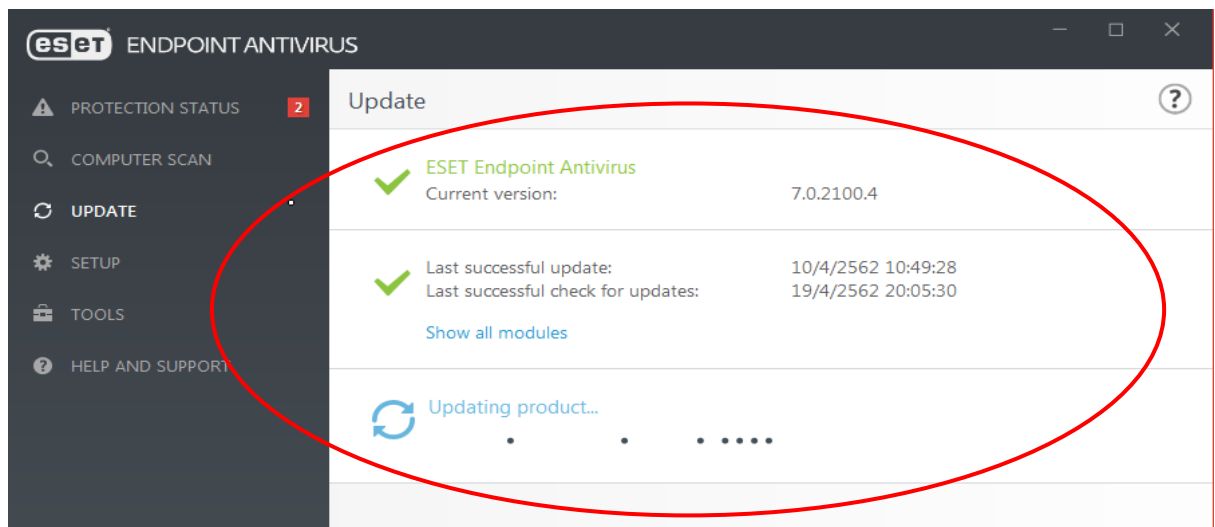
eset ENDPOINT ANTIVIRUS

PROTECTION STATUS 2
COMPUTER SCAN
UPDATE
SETUP
TOOLS
HELP AND SUPPORT

Update

?

ESET Endpoint Antivirus
Current version: 7.0.2100.4

Last successful update: 10/4/2562 10:49:28
Last successful check for updates: 19/4/2562 20:05:30

Show all modules

Updating product...